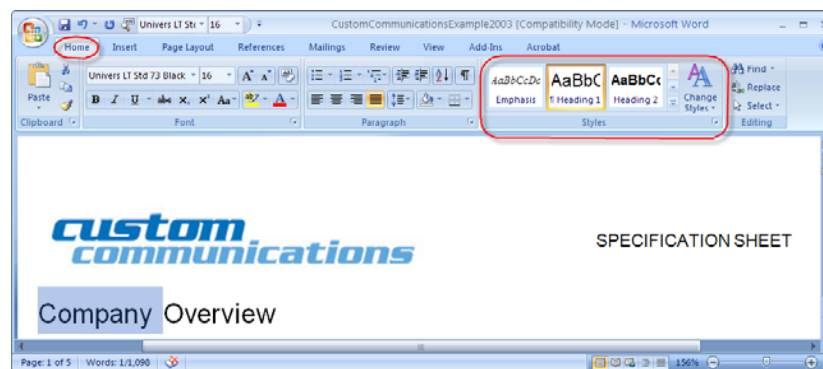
Univers LT Std 16 CustomCommunicationsExample2003 [Compatibility Mode] - Microsoft Word

Home Insert Page Layout References Mailings Review View Add-Ins Acrobat

Paste Univers LT Std 73 Black 16 $A^\wedge$ $A^\vee$ B I U abe $x_2$ $x^2$ Aa A

AaBbCcDc Emphasis AaBbC ¶ Heading 1 AaBbCc Heading 2 Change Styles Find Replace Select

Clipboard Font Paragraph Styles Editing

custom communications

SPECIFICATION SHEET

Company Overview

Page: 1 of 5 Words: 1/1,098 156%